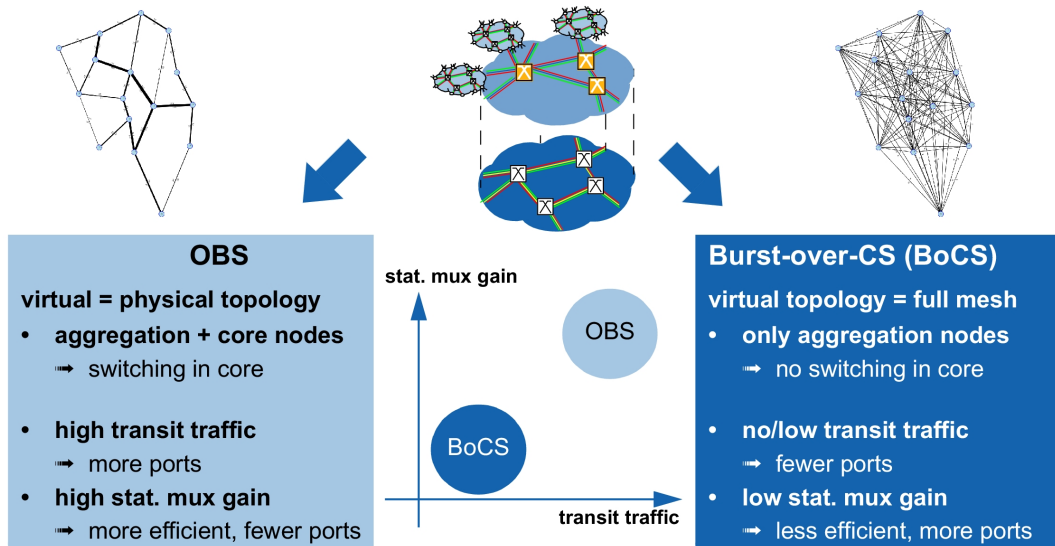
OBS

virtual = physical topology

• aggregation + core nodes
➟ switching in core

• high transit traffic
➟ more ports

• high stat. mux gain
➟ more efficient, fewer ports

stat. mux gain

OBS

BoCS

transit traffic

Burst-over-CS (BoCS)

virtual topology = full mesh

• only aggregation nodes
➟ no switching in core

• no/low transit traffic
➟ fewer ports

• low stat. mux gain
➟ less efficient, more ports